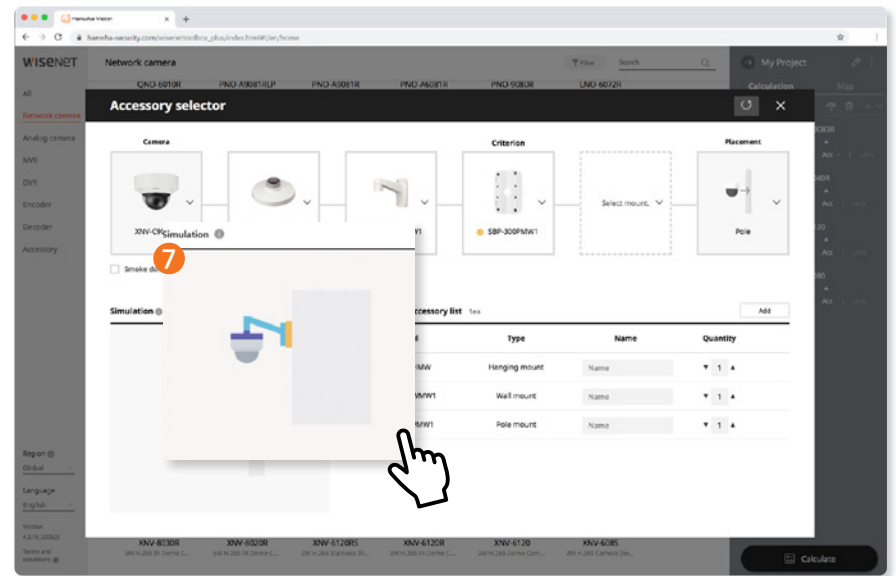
Hanwha Vision
hanwha-security.com/wisenettoolbox_plus/index.html#/en/home

WISENET
Network camera
Filter
Search
My Project
Calculation
Map

All
Network camera
Analog camera
NVR
DVR
Encoder
Decoder
Accessory

QNO-6010R PNO-A9081RLP PNO-A9081R PNO-A6081R PNO-9080R LNO-6072R

Accessory selector

Camera
Criterion
Placement

XNV-C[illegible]
Select mount
SBP-300PMW1
Pole

Smoke d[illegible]

Simulation
7

Simulation
Accessory list 1ea
Add

| | Type | Name | Quantity |
|---|---|---|---|
| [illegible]MW | Hanging mount | Name | 1 |
| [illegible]MW1 | Wall mount | Name | 1 |
| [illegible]MW1 | Pole mount | Name | 1 |

Region
Global
Language
English
Version
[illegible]
Terms and conditions

XNV-8030R XNV-8020R XNV-6120RS XNV-6120R XNV-6120 XNV-6085
Calculate